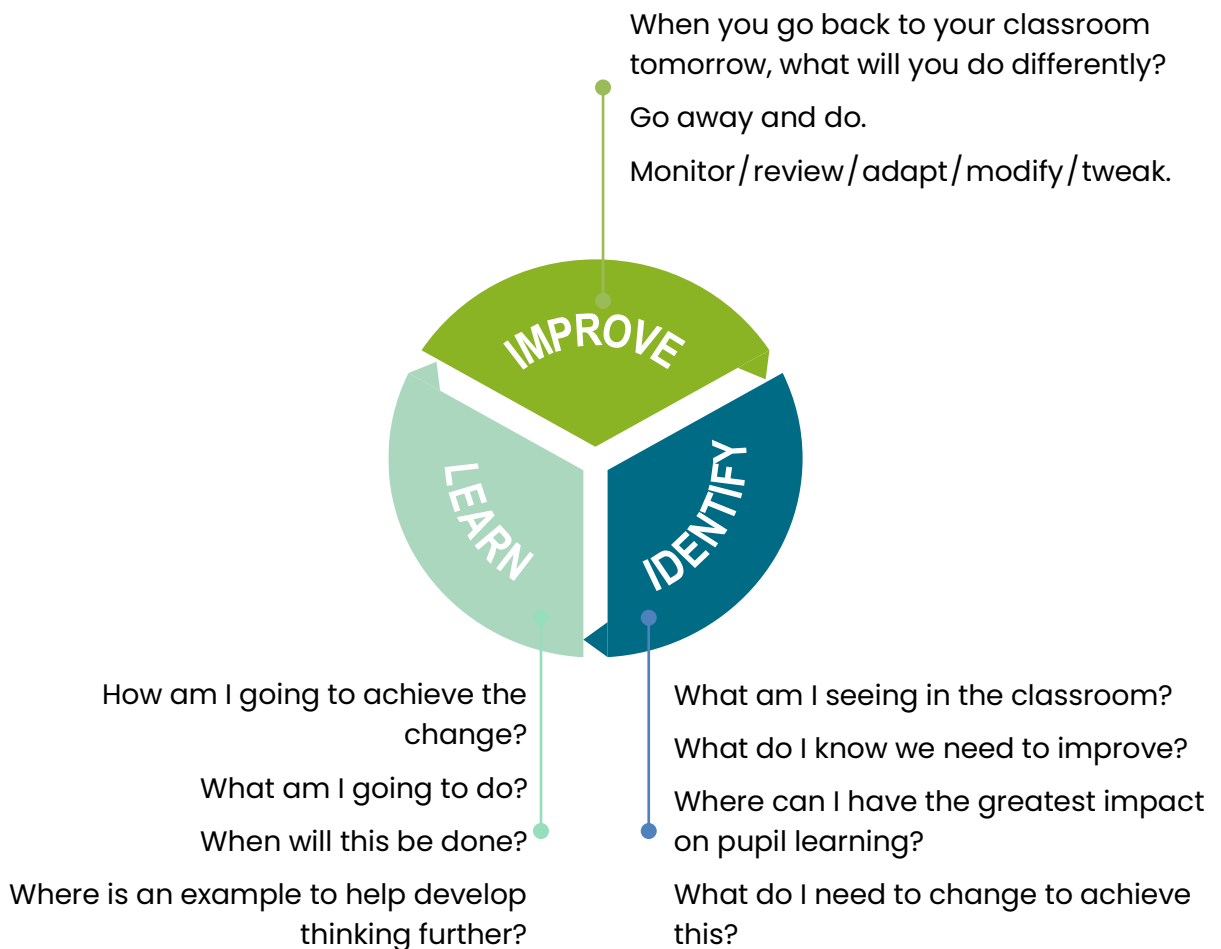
When you go back to your classroom tomorrow, what will you do differently?

Go away and do.

Monitor/review/adapt/modify/tweak.

IMPROVE

LEARN

IDENTIFY

How am I going to achieve the change?

What am I going to do?

When will this be done?

Where is an example to help develop thinking further?

What am I seeing in the classroom?

What do I know we need to improve?

Where can I have the greatest impact on pupil learning?

What do I need to change to achieve this?